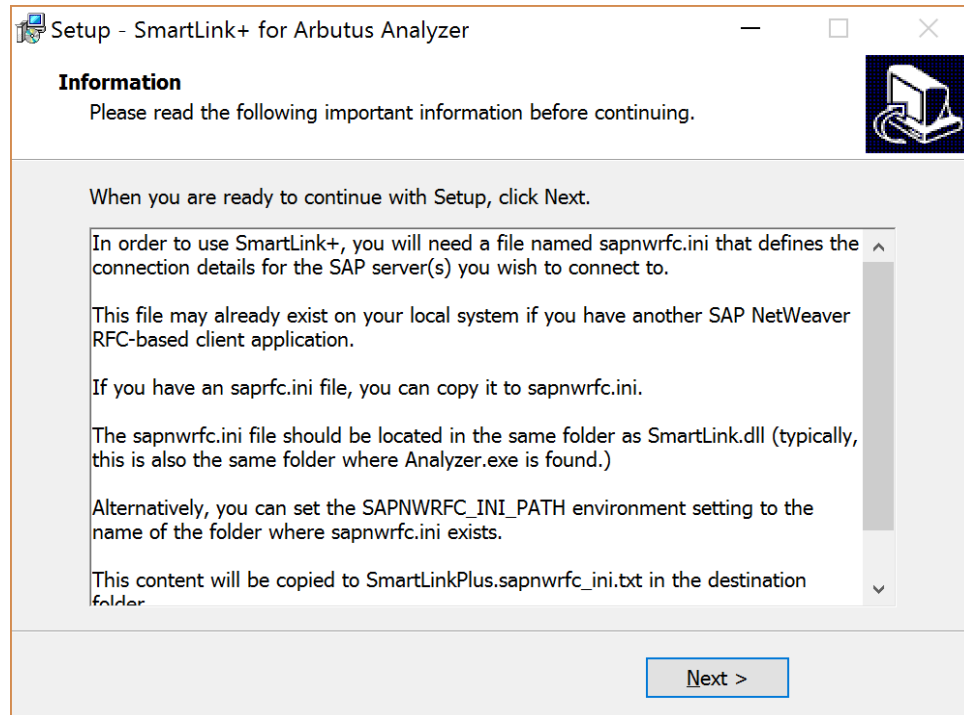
Setup - SmartLink+ for Arbutus Analyzer

Information
Please read the following important information before continuing.

When you are ready to continue with Setup, click Next.

In order to use SmartLink+, you will need a file named sapnwrfc.ini that defines the connection details for the SAP server(s) you wish to connect to.

This file may already exist on your local system if you have another SAP NetWeaver RFC-based client application.

If you have an saprfc.ini file, you can copy it to sapnwrfc.ini.

The sapnwrfc.ini file should be located in the same folder as SmartLink.dll (typically, this is also the same folder where Analyzer.exe is found.)

Alternatively, you can set the SAPNWRFC_INI_PATH environment setting to the name of the folder where sapnwrfc.ini exists.

This content will be copied to SmartLinkPlus.sapnwrfc_ini.txt in the destination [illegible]

Next >